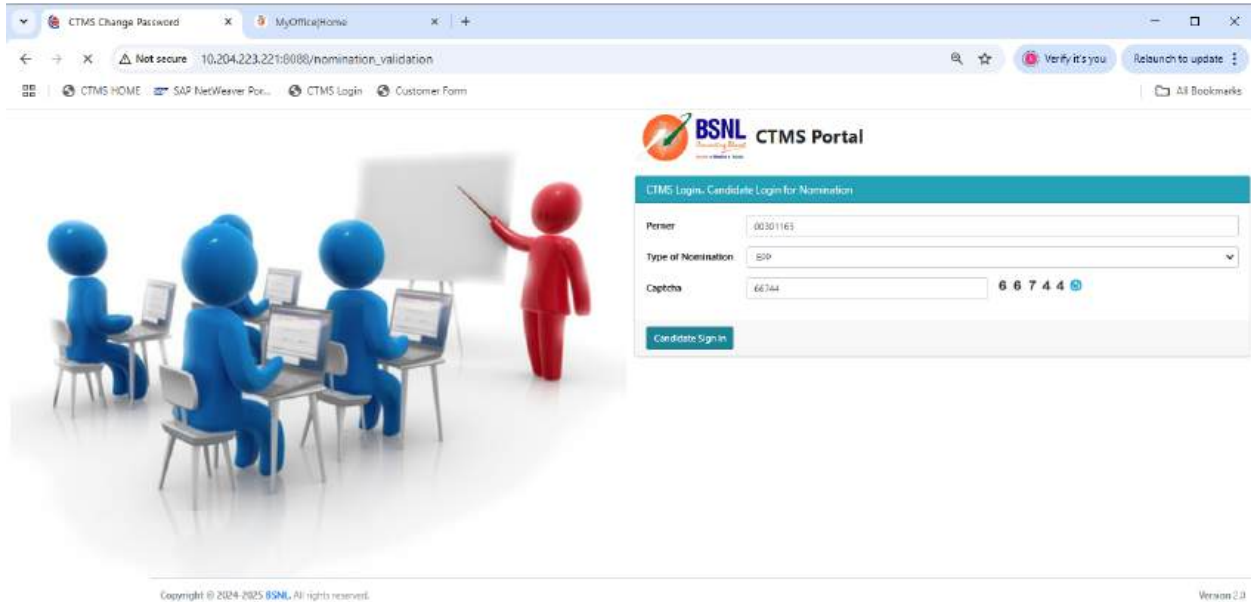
CTMS Change Password
MyOffice|Home
Not secure 10.204.223.221:8088/nomination_validation
Verify it's you
Relaunch to update
CTMS HOME SAP NetWeaver Por... CTMS Login Customer Form
All Bookmarks

BSNL
CTMS Portal

CTMS Login- Candidate Login for Nomination

Perner 00301163
Type of Nomination EPP
Captcha 66744 6 6 7 4 4

Candidate Sign In

Copyright © 2024-2025 BSNL. All rights reserved.
Version 2.0